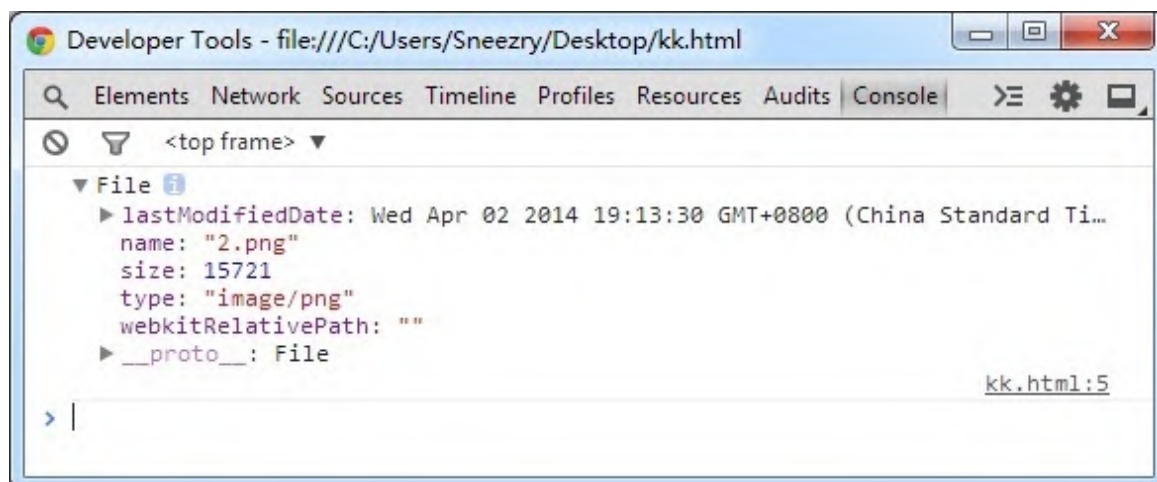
Developer Tools - file:///C:/Users/Sneezry/Desktop/kk.html

Elements Network Sources Timeline Profiles Resources Audits Console

<top frame> ▼

▼File
▶lastModifiedDate: Wed Apr 02 2014 19:13:30 GMT+0800 (China Standard Ti…
name: "2.png"
size: 15721
type: "image/png"
webkitRelativePath: ""
▶__proto__: File

kk.html:5

>